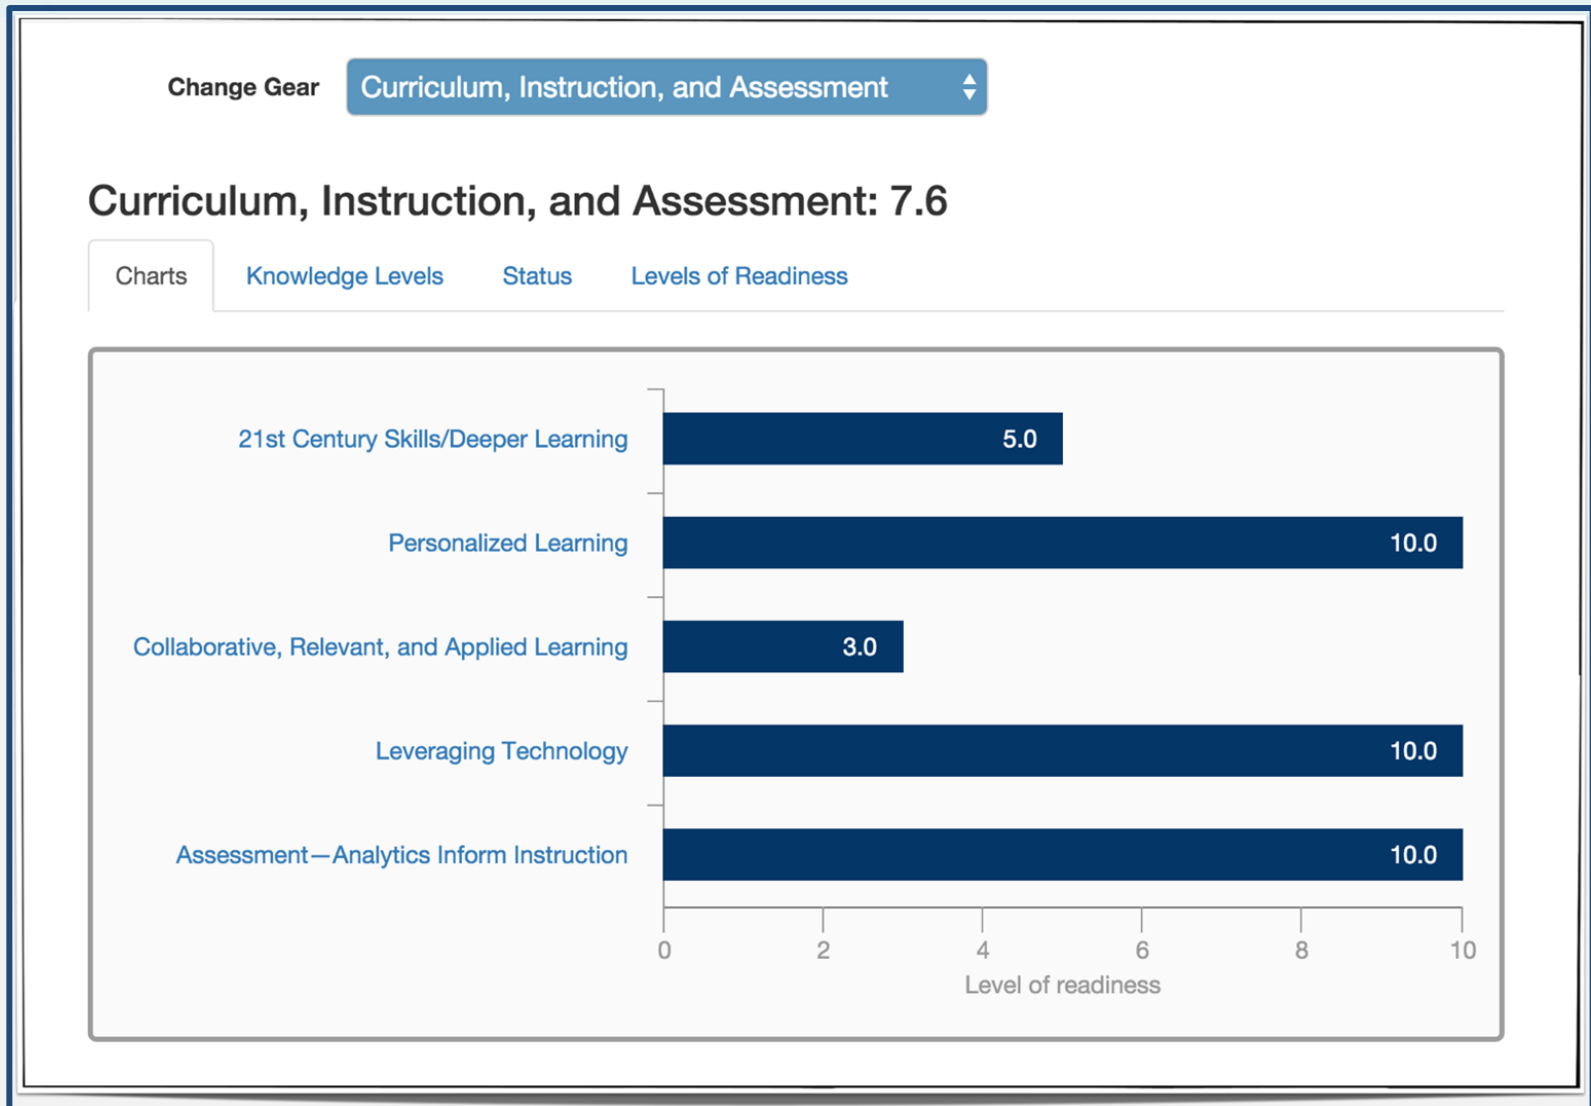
Change Gear Curriculum, Instruction, and Assessment

Curriculum, Instruction, and Assessment: 7.6

Charts Knowledge Levels Status Levels of Readiness

21st Century Skills/Deeper Learning 5.0

Personalized Learning 10.0

Collaborative, Relevant, and Applied Learning 3.0

Leveraging Technology 10.0

Assessment—Analytics Inform Instruction 10.0

0 2 4 6 8 10

Level of readiness